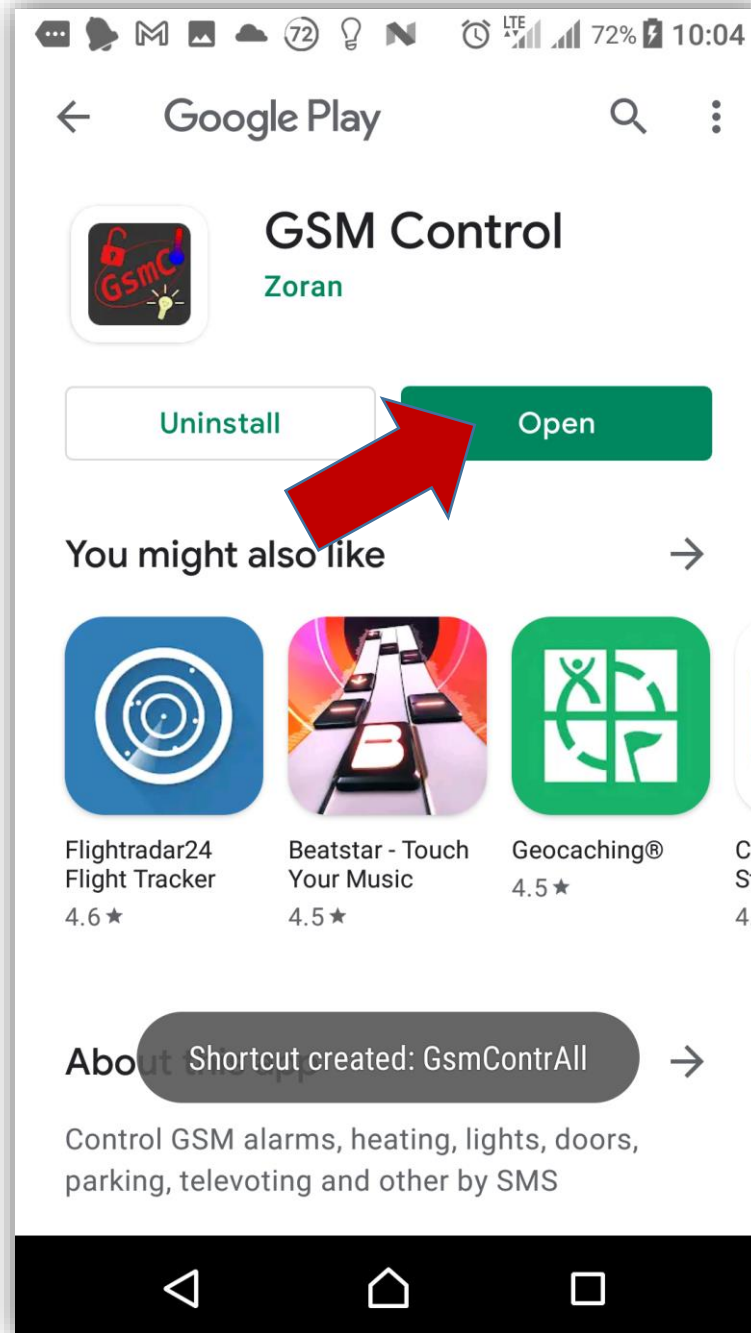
72 LTE 72% 10:04

Google Play

GsmC

GSM Control
Zoran

Uninstall
Open

You might also like

Flightradar24 Flight Tracker
4.6 ★

Beatstar - Touch Your Music
4.5 ★

Geocaching®
4.5 ★

C
S
4

Abo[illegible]
Shortcut created: GsmContrAll

Control GSM alarms, heating, lights, doors, parking, televoting and other by SMS